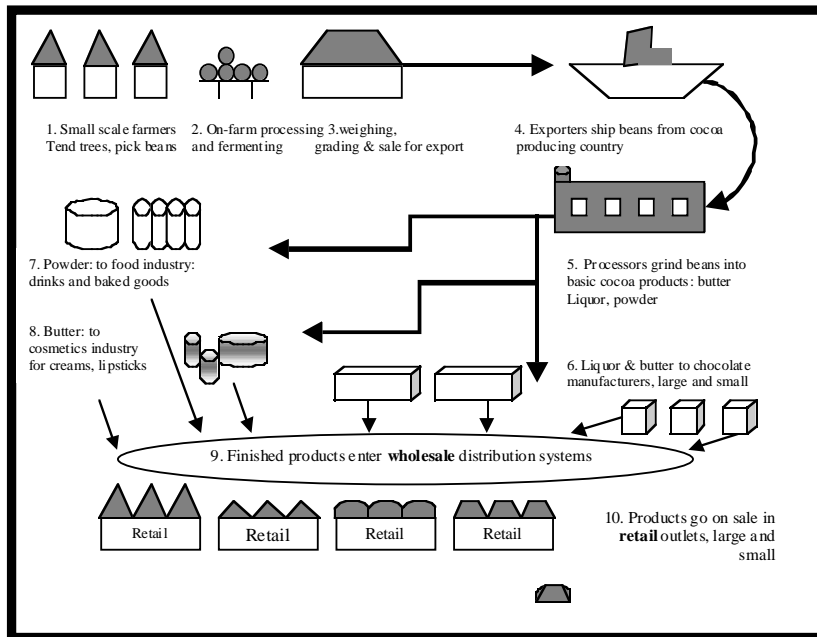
1. Small scale farmers Tend trees, pick beans

2. On-farm processing and fermenting

3.weighing, grading & sale for export

4. Exporters ship beans from cocoa producing country

7. Powder: to food industry: drinks and baked goods

5. Processors grind beans into basic cocoa products: butter Liquor, powder

8. Butter: to cosmetics industry for creams, lipsticks

6. Liquor & butter to chocolate manufacturers, large and small

9. Finished products enter **wholesale** distribution systems

Retail

Retail

Retail

Retail

10. Products go on sale in **retail** outlets, large and small